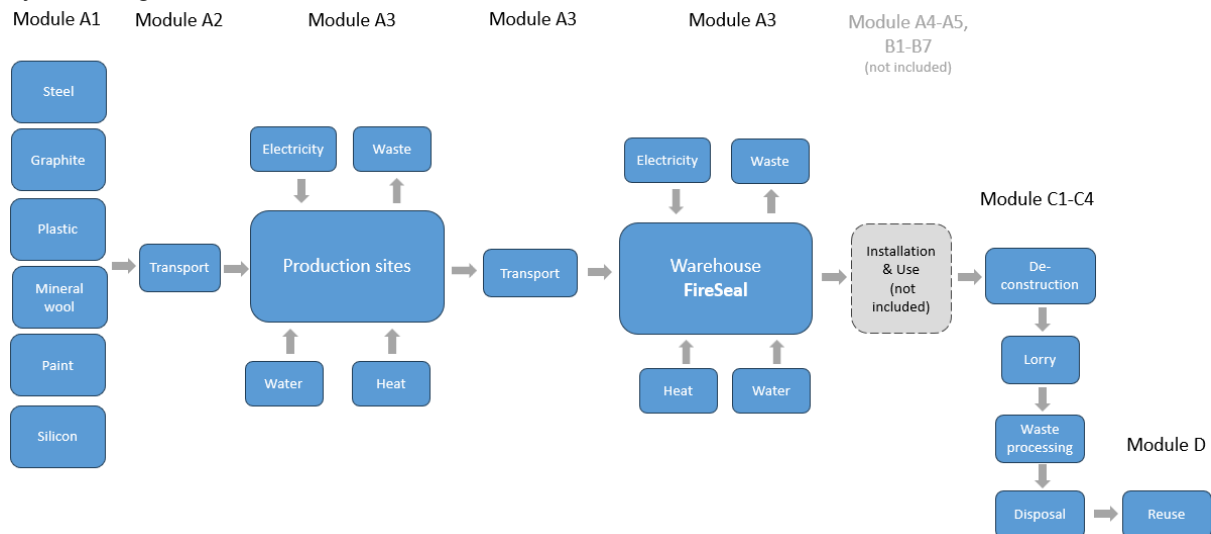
Module A1 Module A2 Module A3 Module A3 Module A3 Module A4-A5, B1-B7 (not included)

Steel

Graphite

Plastic

Mineral wool

Paint

Silicon

Transport

Electricity

Waste

Production sites

Water

Heat

Transport

Electricity

Waste

Warehouse FireSeal

Heat

Water

Installation & Use (not included)

Module C1-C4

Deconstruction

Lorry

Waste processing

Module D

Disposal

Reuse